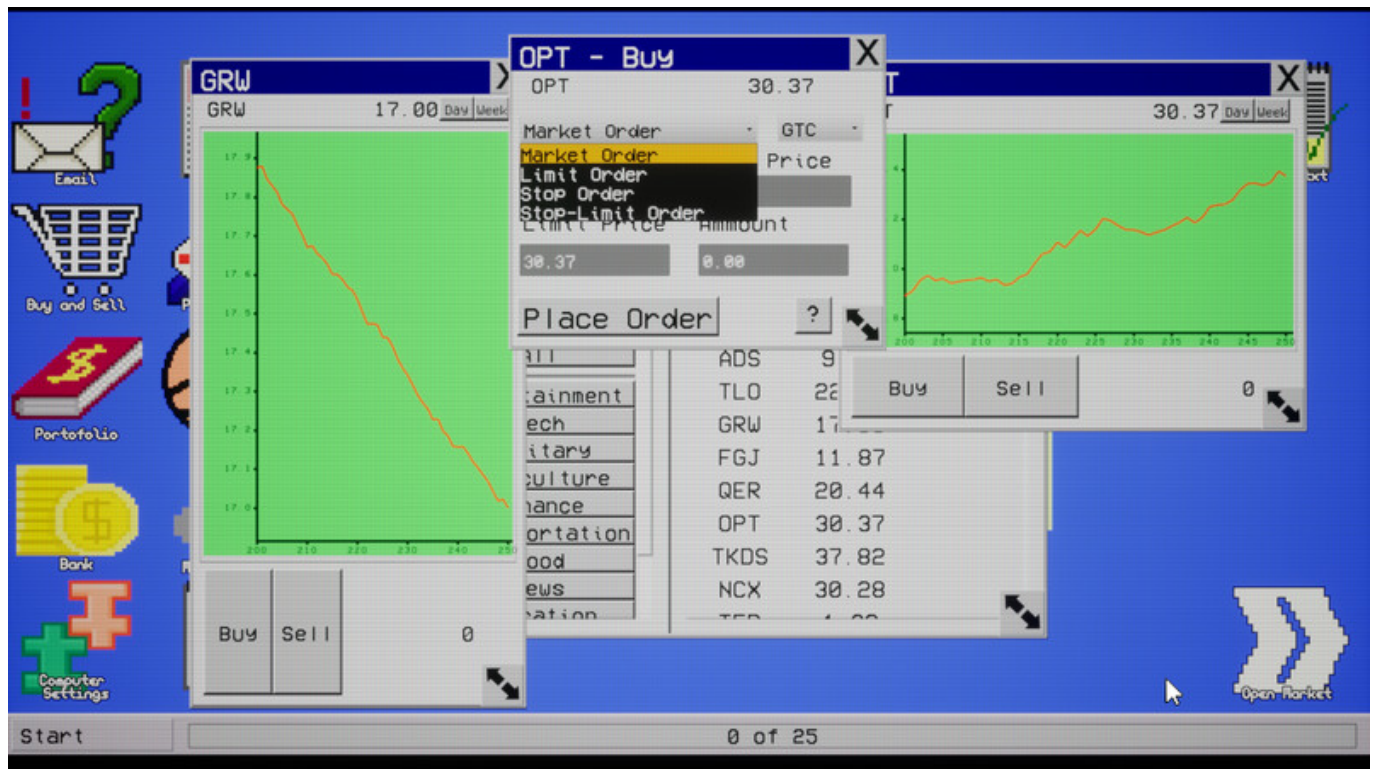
Email

Buy and Sell

Portofolio

Bank

Computer Settings

GRW
GRW 17.00 Day Week

17.9
17.8
17.7
17.6
17.5
17.4
17.3
17.2
17.1
17.0

200 210 220 230 240 250

Buy Sell 0

OPT - Buy X
OPT 30.37

Market Order GTC

Market Order
Limit Order
Stop Order
Stop-Limit Order

Price

Limit Price Ammount

30.37 0.00

Place Order ?

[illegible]T X
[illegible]T 30.37 Day Week

200 205 210 215 220 225 230 235 240 245 250

Buy Sell 0

All
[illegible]ainment
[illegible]ech
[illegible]itary
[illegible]culture
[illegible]nance
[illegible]ortation
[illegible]ood
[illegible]ews
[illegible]ation

ADS 9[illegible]
TLO 22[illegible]
GRW 17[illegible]
FGJ 11.87
QER 20.44
OPT 30.37
TKDS 37.82
NCX 30.28
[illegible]

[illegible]ect

Open Market

Start 0 of 25